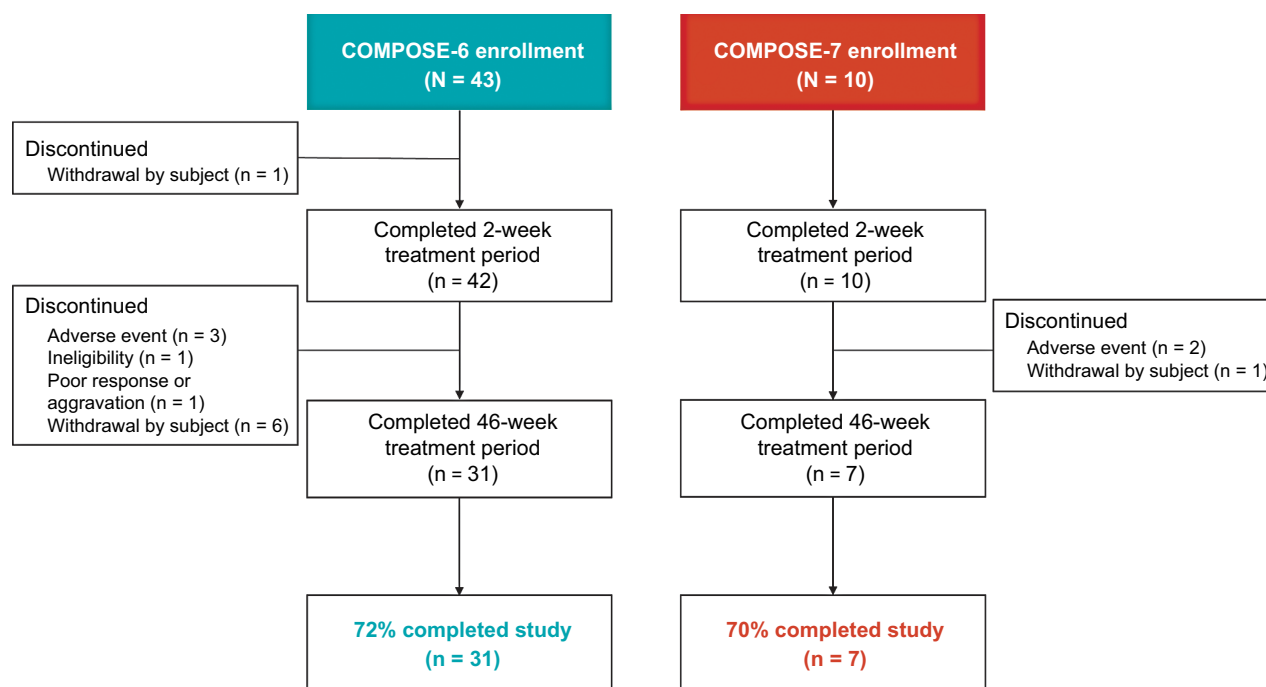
COMPOSE-6 enrollment
(N = 43)

Discontinued
Withdrawal by subject (n = 1)

Completed 2-week treatment period
(n = 42)

Discontinued
Adverse event (n = 3)
Ineligibility (n = 1)
Poor response or aggravation (n = 1)
Withdrawal by subject (n = 6)

Completed 46-week treatment period
(n = 31)

72% completed study
(n = 31)

COMPOSE-7 enrollment
(N = 10)

Completed 2-week treatment period
(n = 10)

Discontinued
Adverse event (n = 2)
Withdrawal by subject (n = 1)

Completed 46-week treatment period
(n = 7)

70% completed study
(n = 7)